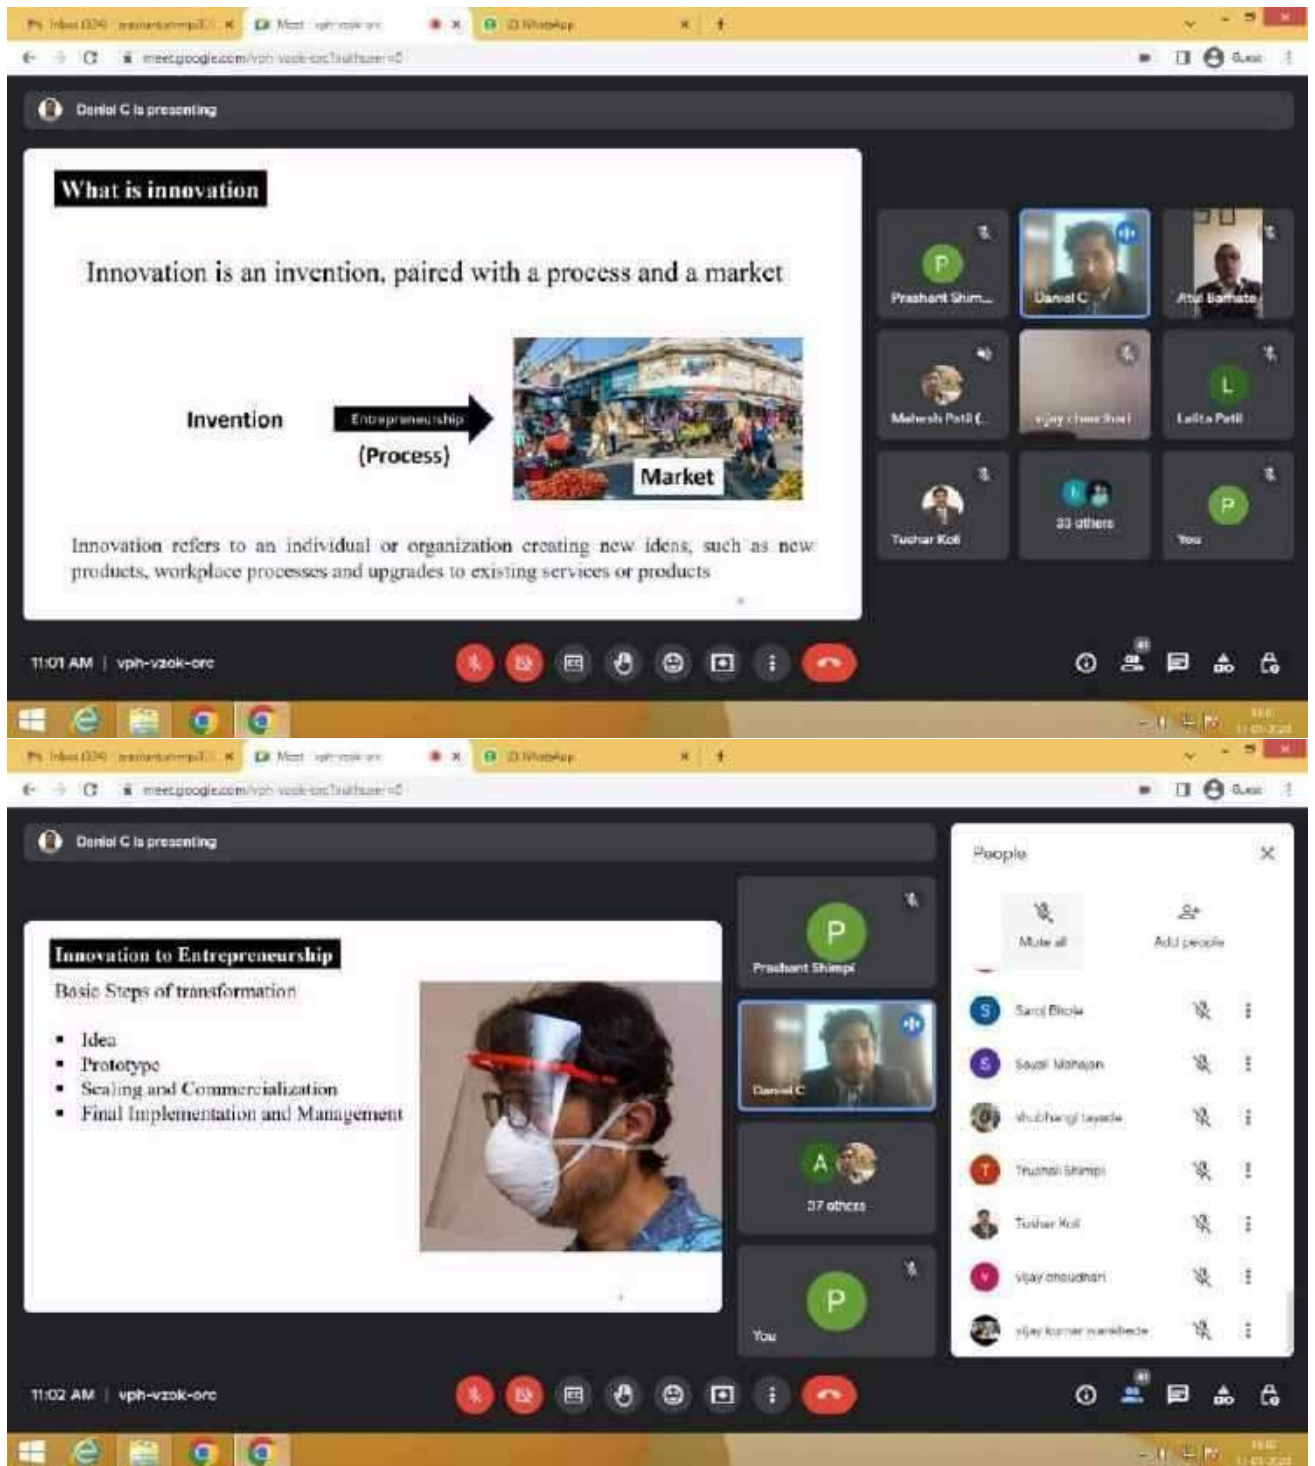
Daniel C is presenting

What is innovation

Innovation is an invention, paired with a process and a market

Invention

Entrepreneurship

(Process)

Market

Innovation refers to an individual or organization creating new ideas, such as new products, workplace processes and upgrades to existing services or products

Prashant Shim...

Daniel C

Atul Barhate

Mahesh Patil (...

vijay choudhari

Lalita Patil

Tushar Koli

33 others

You

11:01 AM | vph-vzok-orc

Daniel C is presenting

Innovation to Entrepreneurship

Basic Steps of transformation

- Idea
- Prototype
- Scaling and Commercialization
- Final Implementation and Management

Prashant Shimpi

Daniel C

37 others

You

People

Mute all

Add people

Saroj Bhole

Sayali Mahajan

shubhangi tayade

Trushali Shimpi

Tushar Koli

vijay choudhari

vijay kumar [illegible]

11:02 AM | vph-vzok-orc